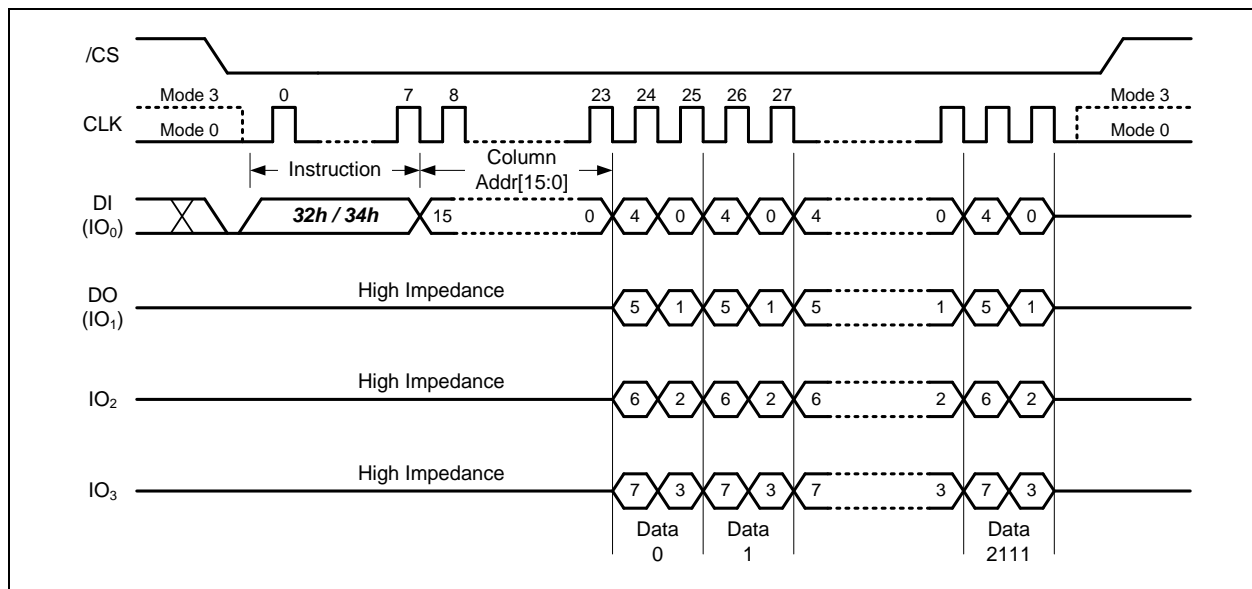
/CS

CLK Mode 3 Mode 0 0 7 8 23 24 25 26 27 Mode 3 Mode 0

Instruction Column Addr[15:0]

DI ($IO_0$) *32h / 34h* 15 0 4 0 4 0 4 0 4 0

DO ($IO_1$) High Impedance 5 1 5 1 5 1 5 1

$IO_2$ High Impedance 6 2 6 2 6 2 6 2

$IO_3$ High Impedance 7 3 7 3 7 3 7 3

Data 0 Data 1 Data 2111